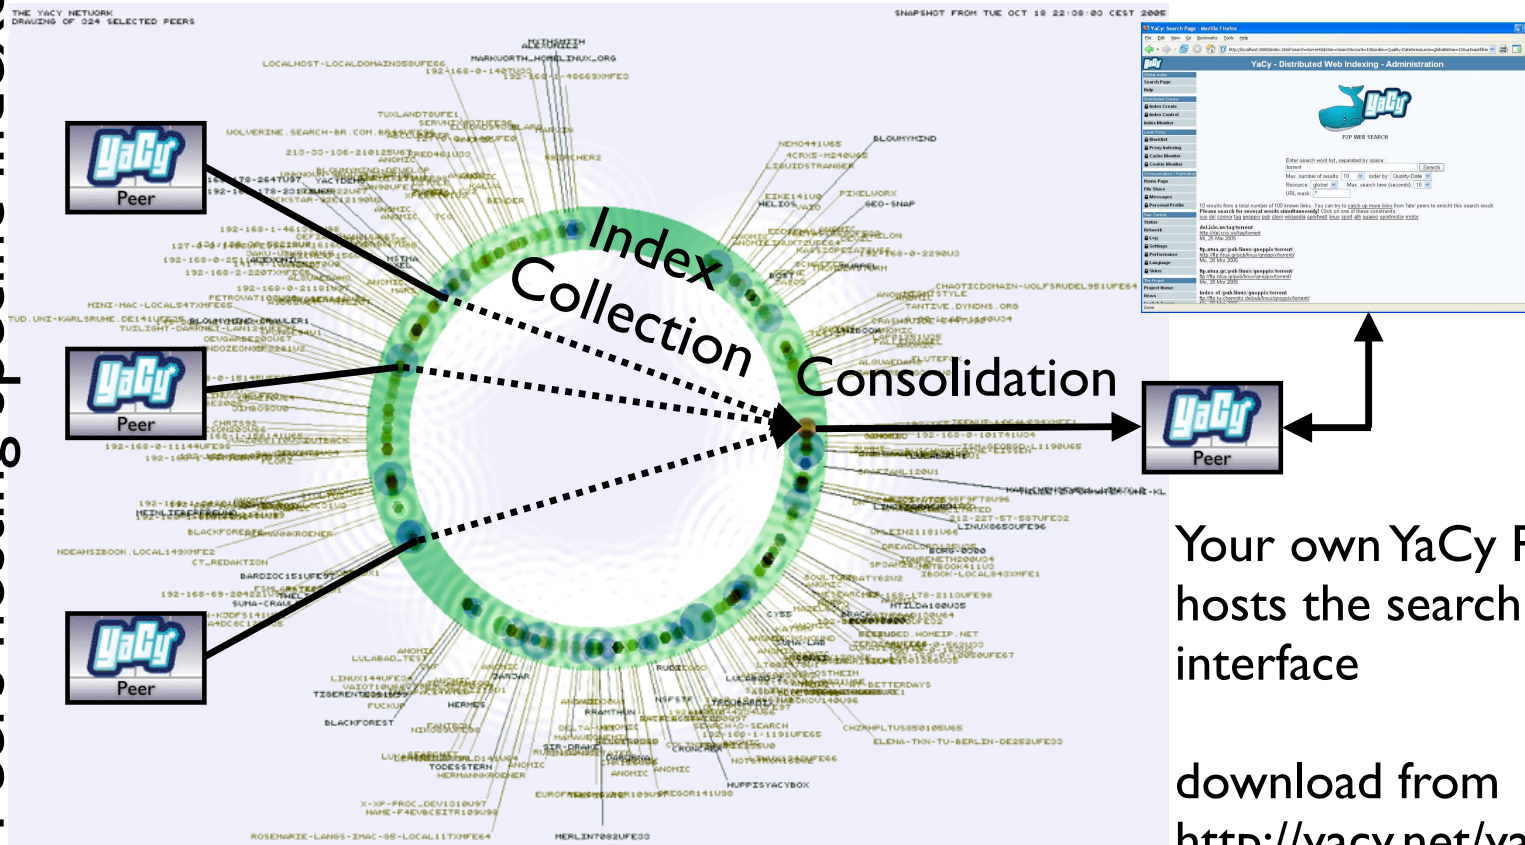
THE YACY NETWORK
DRAWING OF 024 SELECTED PEERS

SNAPSHOT FROM TUE OCT 18 22:08:03 CEST 2005

YaCy Peer

YaCy Peer

YaCy Peer

Index Collection

Consolidation

YaCy Peer

YaCy - Distributed Web Indexing - Administration

P2P WEB SEARCH

Search

Your own YaCy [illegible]
hosts the search
interface

download from
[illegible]

LOCALHOST-LOCALDOMAINOSOUFE66
MARKWORTH_HOMELINUX_ORG
192-168-0-140?UO3
WOLVERINE.SEARCH-BR.COM
210-30-106-210125UE
BLOWHYMIND
NEMO441U65
4CRXS-M240U98
LIQUIDSTRANGER
PIXELWORX
GEO-SNAP
HELIOS
CHAOTICDOMAIN-WOLFSRUDEL951UFE64
TANTIVE.DYNDNS.ORG
HINI-MAC-LOCAL547XHFE65
TUD.UNI-KARLSRUHE.DE141UFE65
BLOWHYMIND-CRAWLER1
NDEAHSIBOOK.LOCAL149XHFE2
CT_REDAKTION
BARDIOC151UFE9
SUMA-CRAWL
LULABAD_TEST
LINUX144UFE4
TISERENTERE95
BLACKFOREST
HERMES
TODESSTERN
HERMANNKROENER
X-XP-PROC_DEV1010U97
NAME-F4EVGCSITR109U98
ROSEMARIE-LANGS-IMAC-05-LOCAL117XHFE64
MERLINT082UFE03
HUPPISYACYBOX
ELENA-TKN-TU-BERLIN-DE252UFE03
192-168-1-1191UFE65
BETTERDAYS
LINUX0650UFE96
212-227-57-50TUFE02
ZBOOK-LOCAL84XHFE1
HTILDA100U05
BEBUDED.HOMEIP.NET
192-168-0-101741U04
CHZRHPLTUS85010SU65